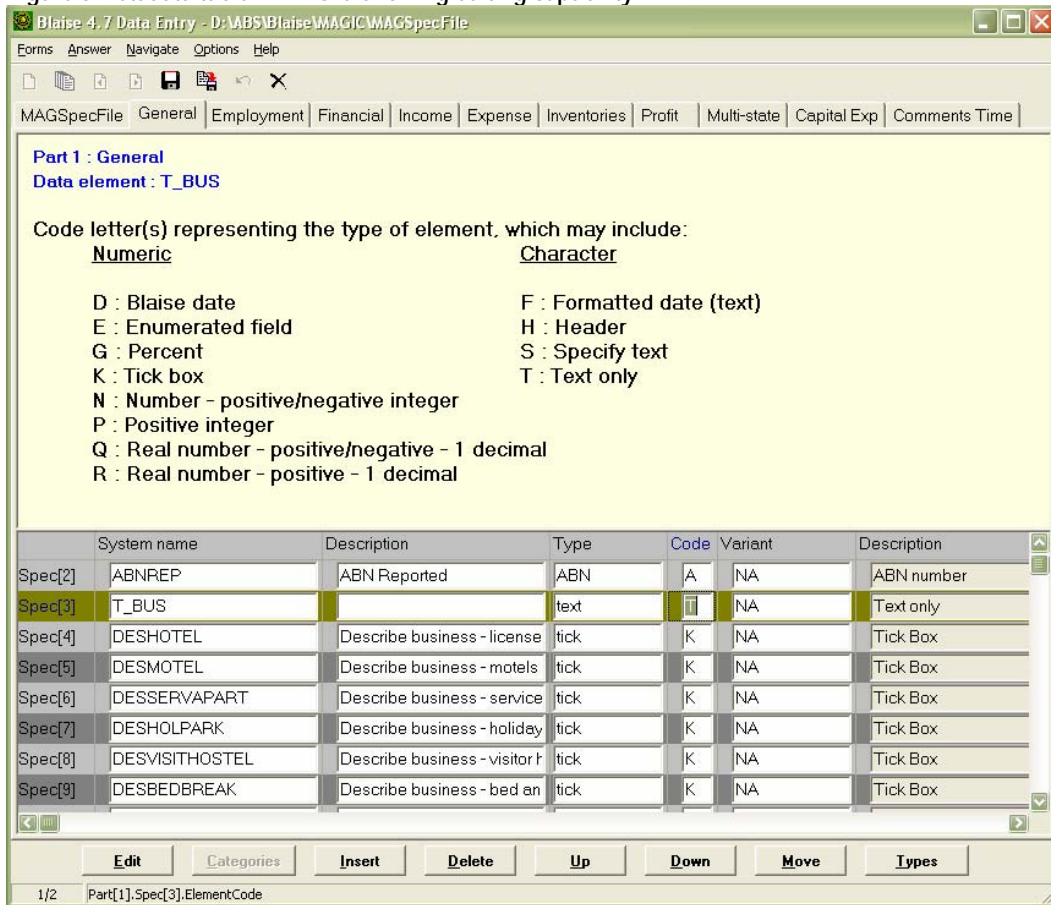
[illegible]

Blaise 4.7 Data Entry - D:\ABS\Blaise\MAGIC\MAGSpecFile

Forms Answer Navigate Options Help

MAGSpecFile | General | Employment | Financial | Income | Expense | Inventories | Profit | Multi-state | Capital Exp | Comments Time

Part 1 : General
Data element : T_BUS

Code letter(s) representing the type of element, which may include:

Numeric

D : Blaise date
E : Enumerated field
G : Percent
K : Tick box
N : Number - positive/negative integer
P : Positive integer
Q : Real number - positive/negative - 1 decimal
R : Real number - positive - 1 decimal

Character

F : Formatted date (text)
H : Header
S : Specify text
T : Text only

| | System name | Description | Type | Code | Variant | Description |
|---|---|---|---|---|---|---|
| Spec[2] | ABNREP | ABN Reported | ABN | A | NA | ABN number |
| Spec[3] | T_BUS | | text | T | NA | Text only |
| Spec[4] | DESHOTEL | Describe business - license | tick | K | NA | Tick Box |
| Spec[5] | DESMOTEL | Describe business - motels | tick | K | NA | Tick Box |
| Spec[6] | DESSERVAPART | Describe business - service | tick | K | NA | Tick Box |
| Spec[7] | DESHOLPARK | Describe business - holiday | tick | K | NA | Tick Box |
| Spec[8] | DESVISITHOSTEL | Describe business - visitor h | tick | K | NA | Tick Box |
| Spec[9] | DESBEDBREAK | Describe business - bed an | tick | K | NA | Tick Box |

Edit | Categories | Insert | Delete | Up | Down | Move | Types

1/2 Part[1].Spec[3].ElementCode